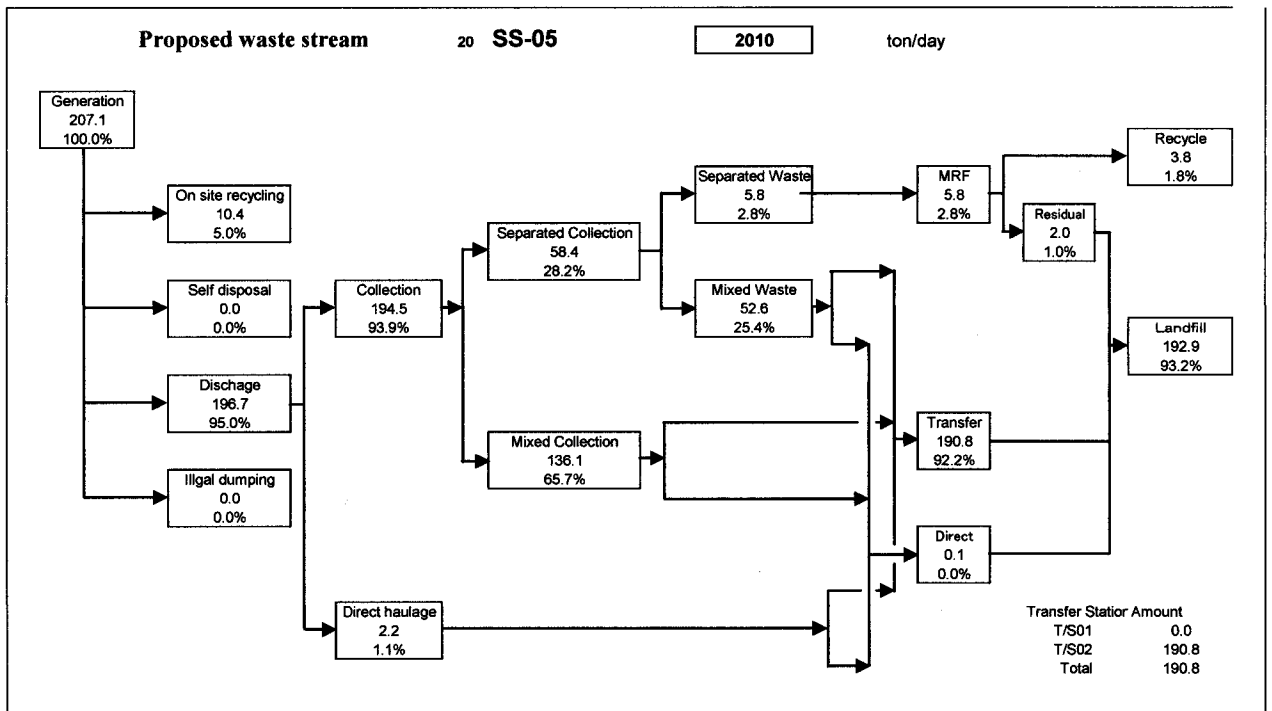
Proposed waste stream 20 SS-05 2010 ton/day

Generation
207.1
100.0%

On site recycling
10.4
5.0%

Self disposal
0.0
0.0%

Dischage
196.7
95.0%

Illgal dumping
0.0
0.0%

Collection
194.5
93.9%

Separated Collection
58.4
28.2%

Mixed Collection
136.1
65.7%

Direct haulage
2.2
1.1%

Separated Waste
5.8
2.8%

Mixed Waste
52.6
25.4%

MRF
5.8
2.8%

Recycle
3.8
1.8%

Residual
2.0
1.0%

Landfill
192.9
93.2%

Transfer
190.8
92.2%

Direct
0.1
0.0%

| Transfer Statior Amount | |
|---|---|
| T/S01 | 0.0 |
| T/S02 | 190.8 |
| Total | 190.8 |